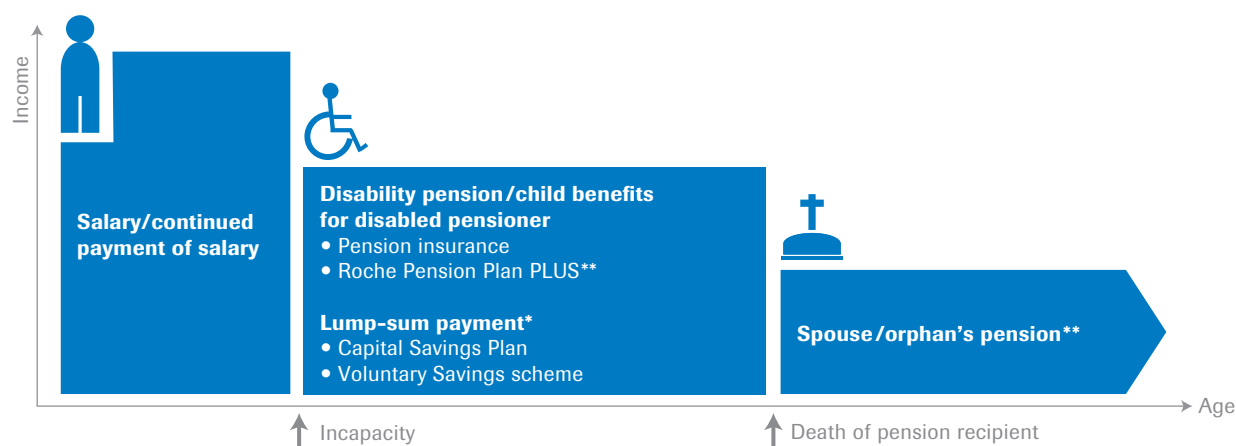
Income

Salary/continued payment of salary

Disability pension/child benefits for disabled pensioner
• Pension insurance
• Roche Pension Plan PLUS**

Lump-sum payment*
• Capital Savings Plan
• Voluntary Savings scheme

Spouse/orphan's pension**

Age

Incapacity

Death of pension recipient